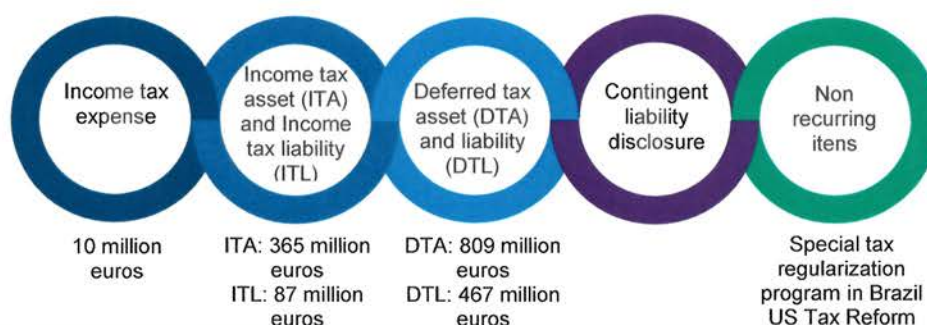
Income tax expense

Income tax asset (ITA) and Income tax liability (ITL)

Deferred tax asset (DTA) and liability (DTL)

Contingent liability disclosure

Non recurring itens

10 million euros

ITA: 365 million euros
ITL: 87 million euros

DTA: 809 million euros
DTL: 467 million euros

Special tax regularization program in Brazil
US Tax Reform